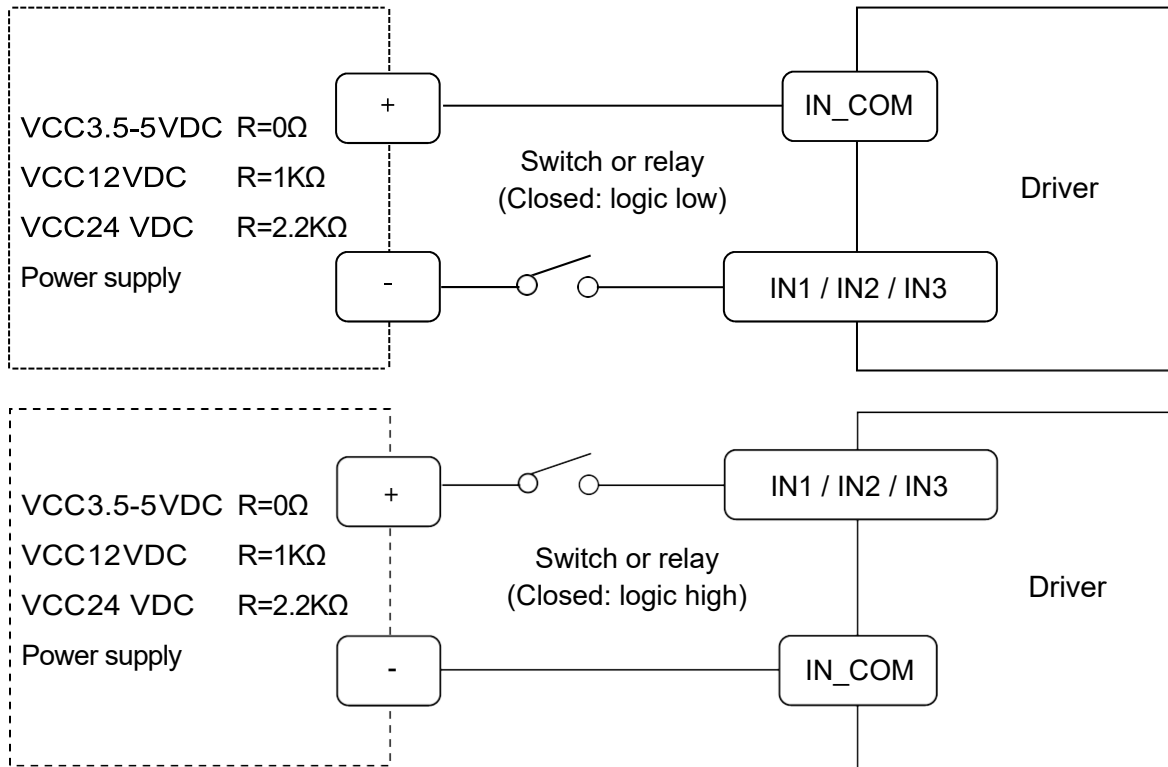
VCC3.5-5VDC R=0Ω
VCC12VDC R=1KΩ
VCC24 VDC R=2.2KΩ
Power supply

+

-

Switch or relay
(Closed: logic low)

IN_COM

IN1 / IN2 / IN3

Driver

VCC3.5-5VDC R=0Ω
VCC12VDC R=1KΩ
VCC24 VDC R=2.2KΩ
Power supply

+

-

Switch or relay
(Closed: logic high)

IN1 / IN2 / IN3

IN_COM

Driver